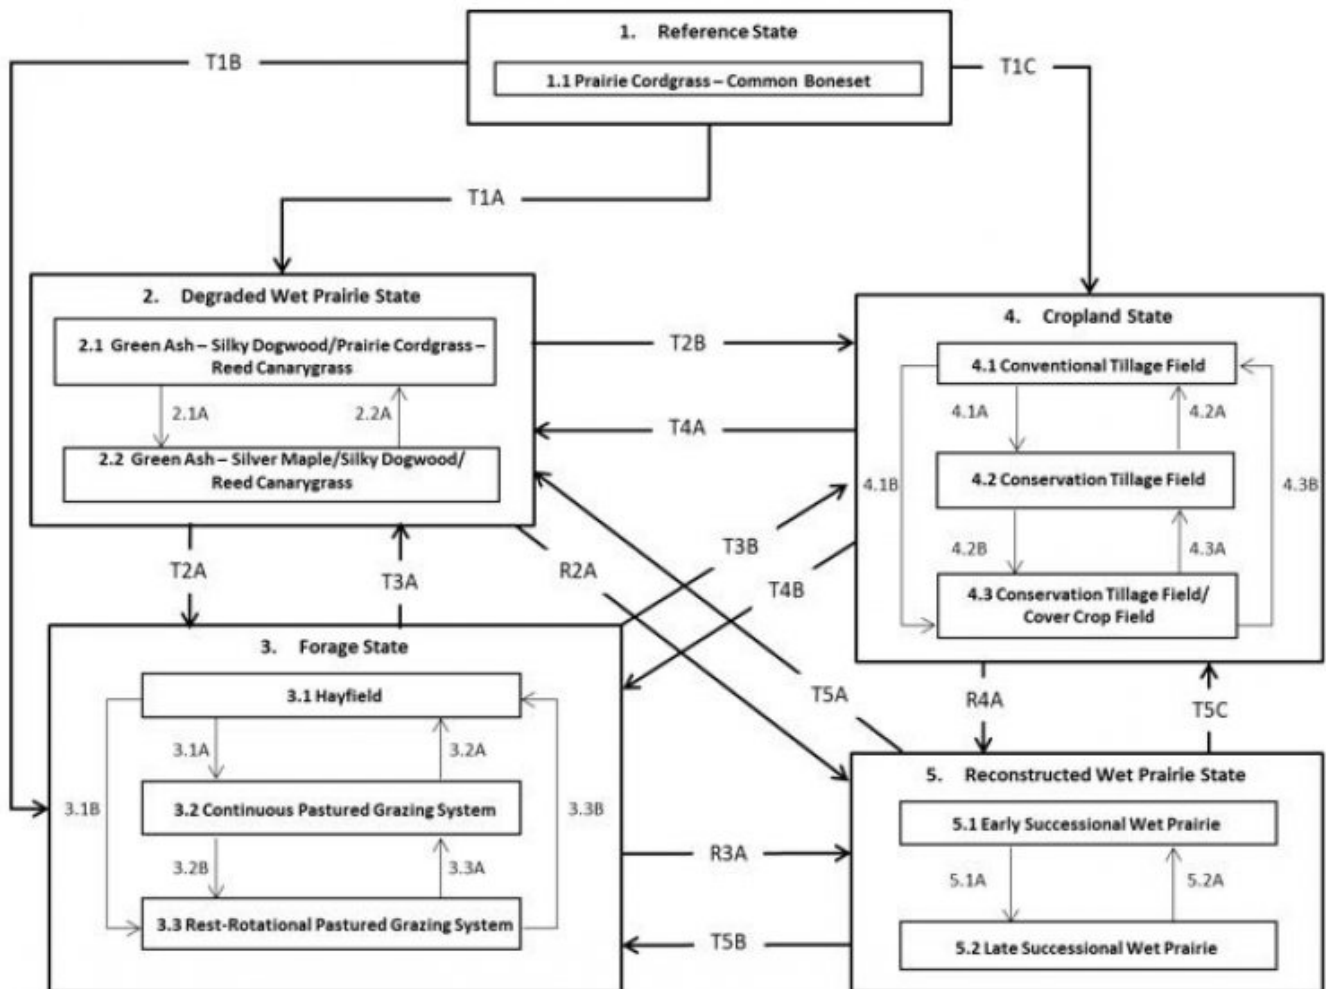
1. Reference State

1.1 Prairie Cordgrass – Common Boneset

T1B

T1C

T1A

2. Degraded Wet Prairie State

2.1 Green Ash – Silky Dogwood/Prairie Cordgrass – Reed Canarygrass

2.1A

2.2A

2.2 Green Ash – Silver Maple/Silky Dogwood/ Reed Canarygrass

T2B

T4A

4. Cropland State

4.1 Conventional Tillage Field

4.1A

4.2A

4.1B

4.2 Conservation Tillage Field

4.3B

4.2B

4.3A

4.3 Conservation Tillage Field/ Cover Crop Field

T2A

T3A

R2A

T3B

T4B

3. Forage State

3.1 Hayfield

3.1A

3.2A

3.1B

3.2 Continuous Pastured Grazing System

3.3B

3.2B

3.3A

3.3 Rest-Rotational Pastured Grazing System

T5A

R4A

T5C

5. Reconstructed Wet Prairie State

5.1 Early Successional Wet Prairie

R3A

5.1A

5.2A

5.2 Late Successional Wet Prairie

T5B